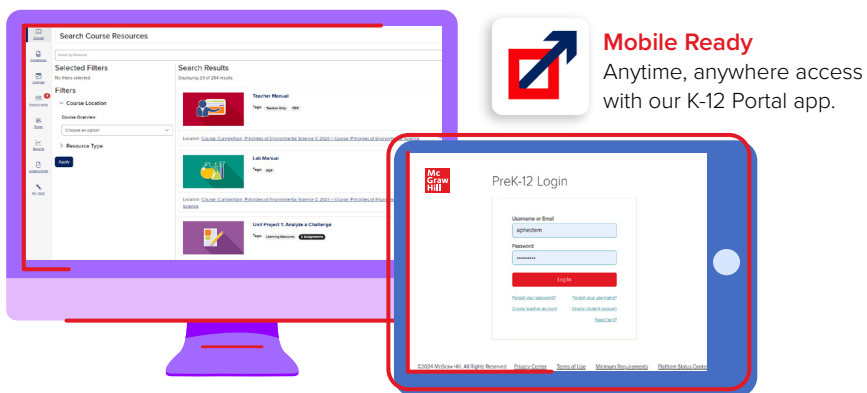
Mobile Ready
Anytime, anywhere access with our K-12 Portal app.

Search Course Resources

Search Resources

Selected Filters
No filters selected.

Filters
Course Location
Course Overview
Choose an option
Resource Type
Apply

Search Results
Displaying 20 of 284 results

Teacher Manual
Tags: Teacher Only PDF
Location: Course: Curriculum, Principles of Environmental Science © 2023 > Course, Principles of Environmental

Lab Manual
Tags: PDF
Location: Course: Curriculum, Principles of Environmental Science © 2023 > Course, Principles of Environmental Science

Unit Project 1: Analyze a Challenge
Tags: Learning Resource 2 Assignments

Mc Graw Hill
PreK-12 Login
Username or Email
aphestem
Password
••••••••••
Log In
Forgot your password?
Forgot your username?
Create teacher account
Create student account
Need help?

©2024 McGraw Hill. All Rights Reserved. Privacy Center Terms of Use Minimum Requirements Platform Status Center